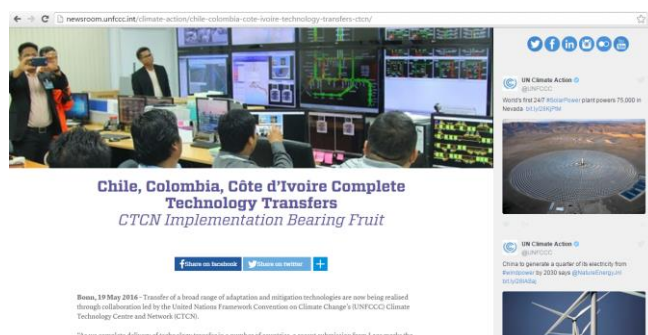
newsroom.unfccc.int/climate-action/chile-colombia-cote-ivoire-technology-transfers-ctcn/

Chile, Colombia, Côte d'Ivoire Complete Technology Transfers
CTCN Implementation Bearing Fruit

Share on facebook Share on twitter +

Bonn, 19 May 2016 – Transfer of a broad range of adaptation and mitigation technologies are now being realised through collaboration led by the United Nations Framework Convention on Climate Change's (UNFCCC) Climate Technology Centre and Network (CTCN).

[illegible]

UN Climate Action
@UNFCCC
World's first 24/7 #SolarPower plant powers 75,000 in Nevada bit.ly/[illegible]

UN Climate Action
@UNFCCC
China to generate a quarter of its electricity from #windpower by 2030 says @NaturalEnergy.int bit.ly/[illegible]